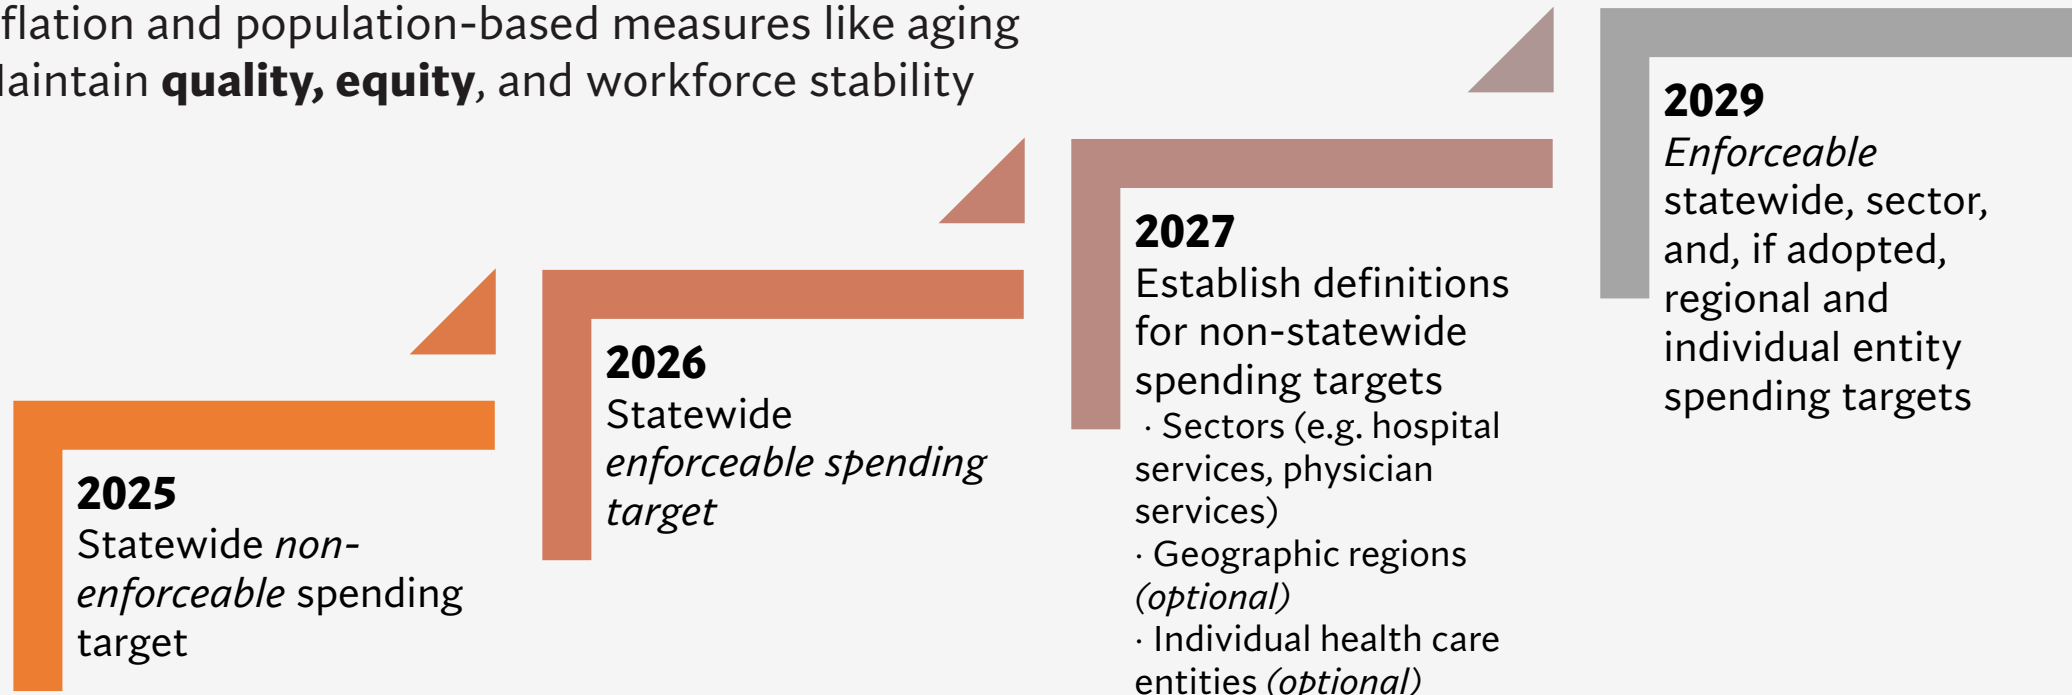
flation and population-based measures like aging
laintain **quality, equity**, and workforce stability

**2025**
Statewide *non-enforceable* spending target

**2026**
Statewide *enforceable spending target*

**2027**
Establish definitions for non-statewide spending targets
· Sectors (e.g. hospital services, physician services)
· Geographic regions *(optional)*
· Individual health care entities *(optional)*

**2029**
*Enforceable* statewide, sector, and, if adopted, regional and individual entity spending targets